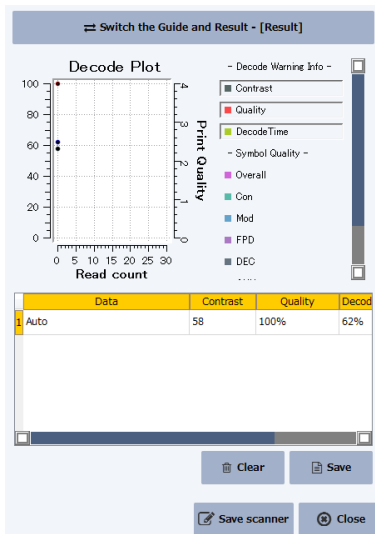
⇄ Switch the Guide and Result - [Result]

Decode Plot

100
80
60
40
20
0

4
3
2
1
0

Print Quality

0 5 10 15 20 25 30
Read count

- Decode Warning Info -
Contrast
Quality
DecodeTime
- Symbol Quality -
Overall
Con
Mod
FPD
DEC

| | Data | Contrast | Quality | Decod |
|---|---|---|---|---|
| 1 | Auto | 58 | 100% | 62% |

Clear
Save
Save scanner
Close